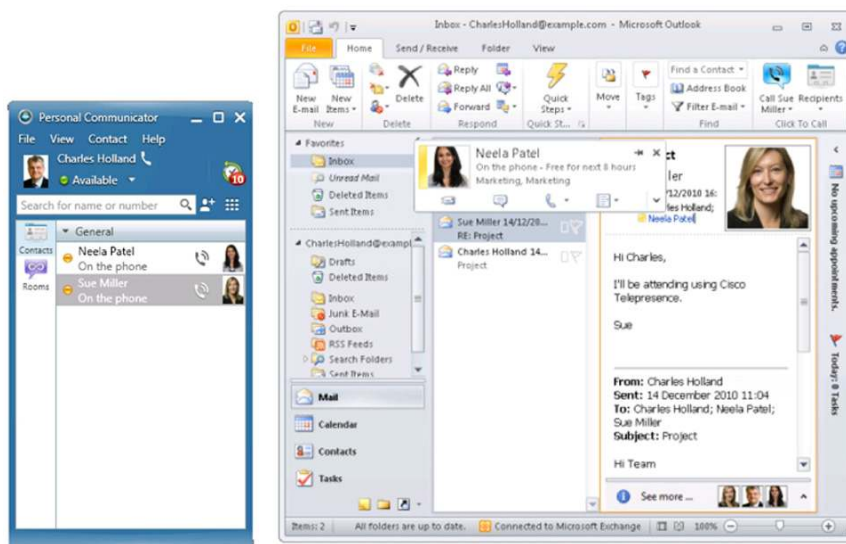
Personal Communicator
File View Contact Help
Charles Holland
Available
10
Search for name or number
Contacts
Rooms
General
Neela Patel
On the phone
Sue Miller
On the phone

Inbox - CharlesHolland@example.com - Microsoft Outlook
File Home Send / Receive Folder View
New E-mail New Items
New
Delete
Delete
Reply
Reply All
Forward
Respond
Quick Steps
Quick St...
Move
Tags
Find a Contact
Address Book
Filter E-mail
Find
Call Sue Miller
Recipients
Click To Call
Favorites
Inbox
Unread Mail
Deleted Items
Sent Items
CharlesHolland@exampl
Drafts
Deleted Items
Inbox
Junk E-Mail
Outbox
RSS Feeds
Search Folders
Sent Items
Mail
Calendar
Contacts
Tasks
Neela Patel
On the phone - Free for next 8 hours
Marketing, Marketing
Sue Miller 14/12/20...
RE: Project
Charles Holland 14...
Project
ct
ller
/12/2010 16:
les Holland;
Neela Patel
Hi Charles,

I'll be attending using Cisco Telepresence.

Sue

From: Charles Holland
Sent: 14 December 2010 11:04
To: Charles Holland; Neela Patel; Sue Miller
Subject: Project

Hi Team
See more ...
No upcoming appointments.
Today: 0 Tasks
Items: 2 All folders are up to date. Connected to Microsoft Exchange 100%